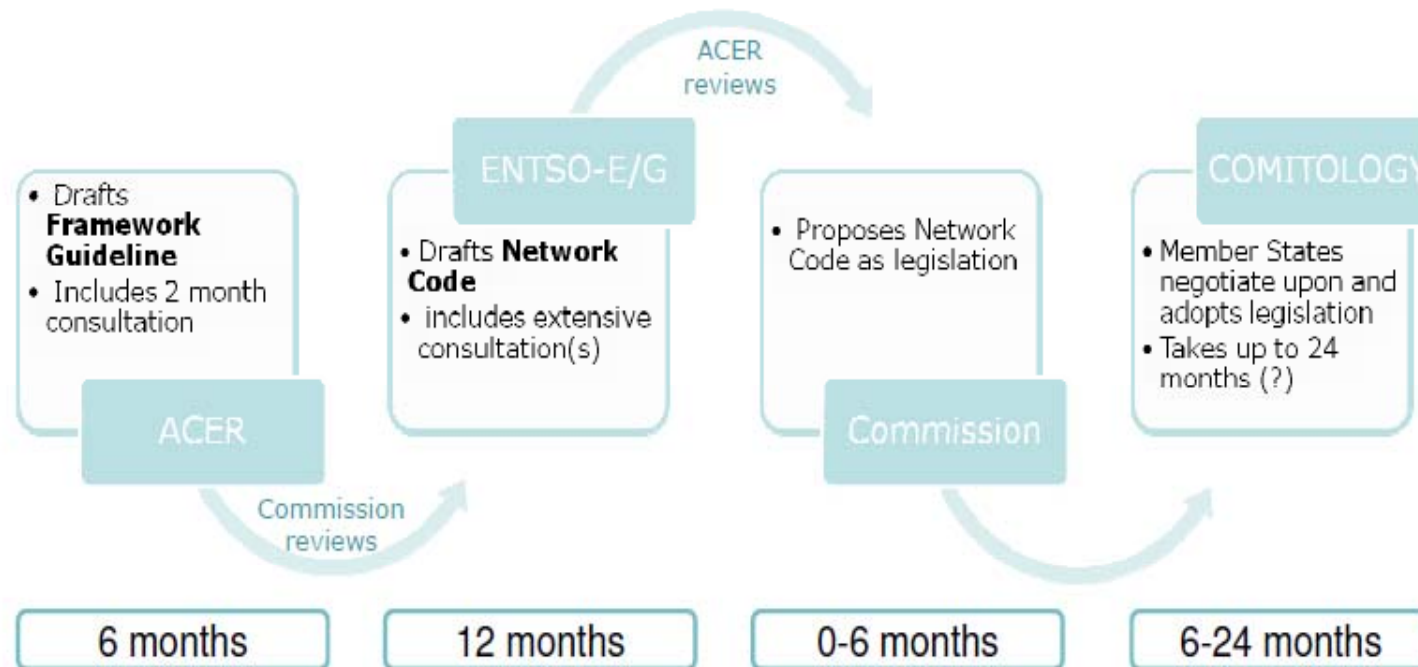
ACER reviews

• Drafts **Framework Guideline**
• Includes 2 month consultation

ACER

Commission reviews

ENTSO-E/G

• Drafts **Network Code**
• includes extensive consultation(s)

• Proposes Network Code as legislation

Commission

COMITOLOGY

• Member States negotiate upon and adopts legislation
• Takes up to 24 months (?)

6 months

12 months

0-6 months

6-24 months